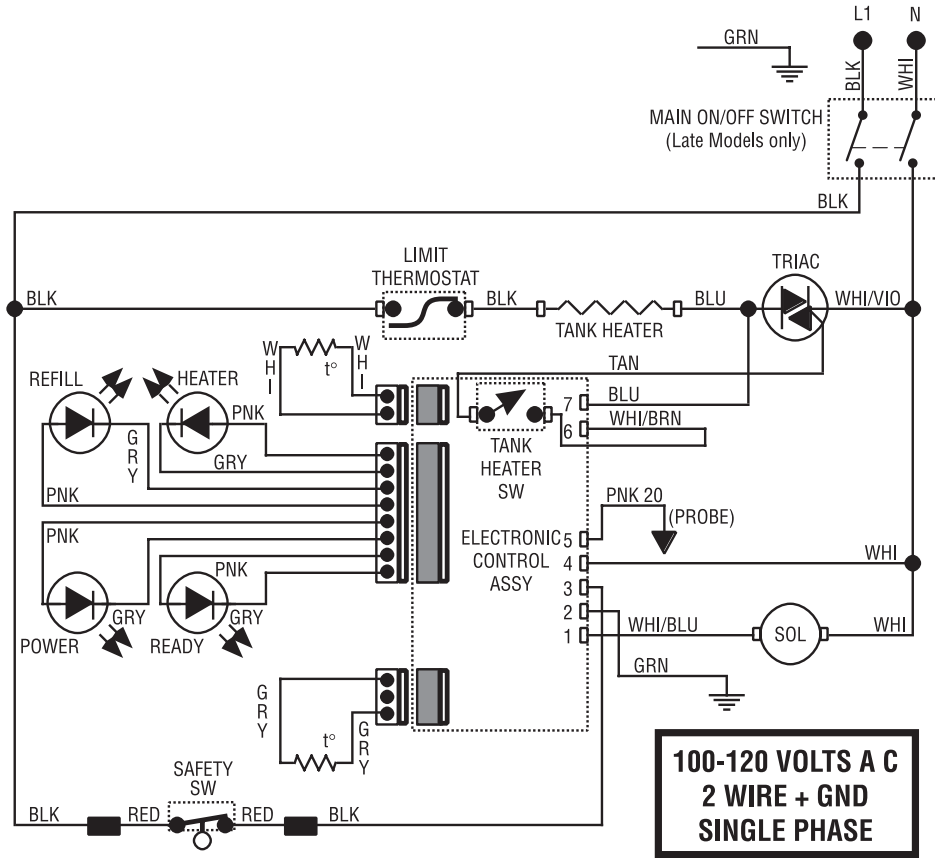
L1
N
GRN
BLK
WHI
MAIN ON/OFF SWITCH
(Late Models only)
BLK
LIMIT
THERMOSTAT
TRIAC
BLK
BLK
BLU
WHI/VIO
TANK HEATER
WHI
WHI
t°
TAN
REFILL
HEATER
PNK
BLU
7
GRY
GRY
TANK
HEATER
SW
6
WHI/BRN
PNK
PNK 20
(PROBE)
PNK
ELECTRONIC
CONTROL
ASSY
5
4
WHI
PNK
3
GRY
GRY
2
POWER
READY
1
WHI/BLU
SOL
WHI
GRN
GRY
t°
GRY
SAFETY
SW
BLK
RED
RED
BLK
100-120 VOLTS A C
2 WIRE + GND
SINGLE PHASE